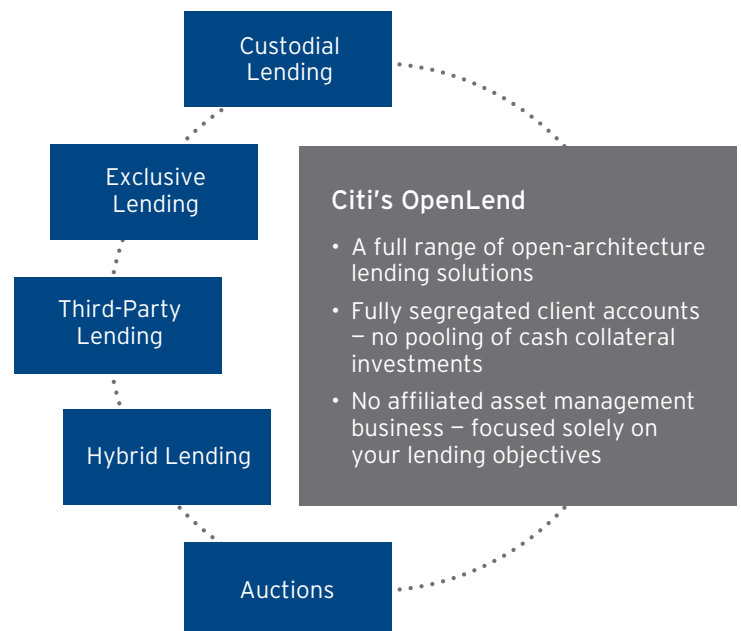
Custodial Lending

Exclusive Lending

Third-Party Lending

Hybrid Lending

Auctions

Citi's OpenLend

• A full range of open-architecture lending solutions

• Fully segregated client accounts — no pooling of cash collateral investments

• No affiliated asset management business — focused solely on your lending objectives